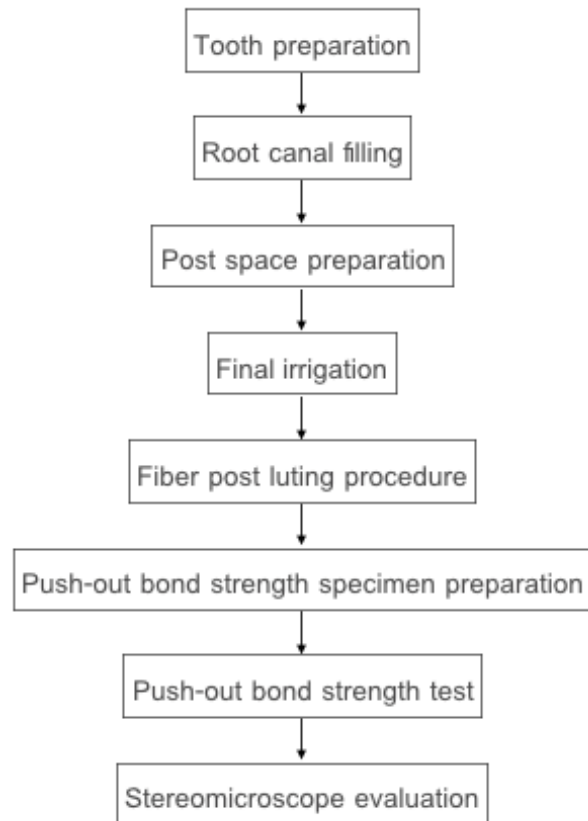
Tooth preparation

Root canal filling

Post space preparation

Final irrigation

Fiber post luting procedure

Push-out bond strength specimen preparation

Push-out bond strength test

Stereomicroscope evaluation